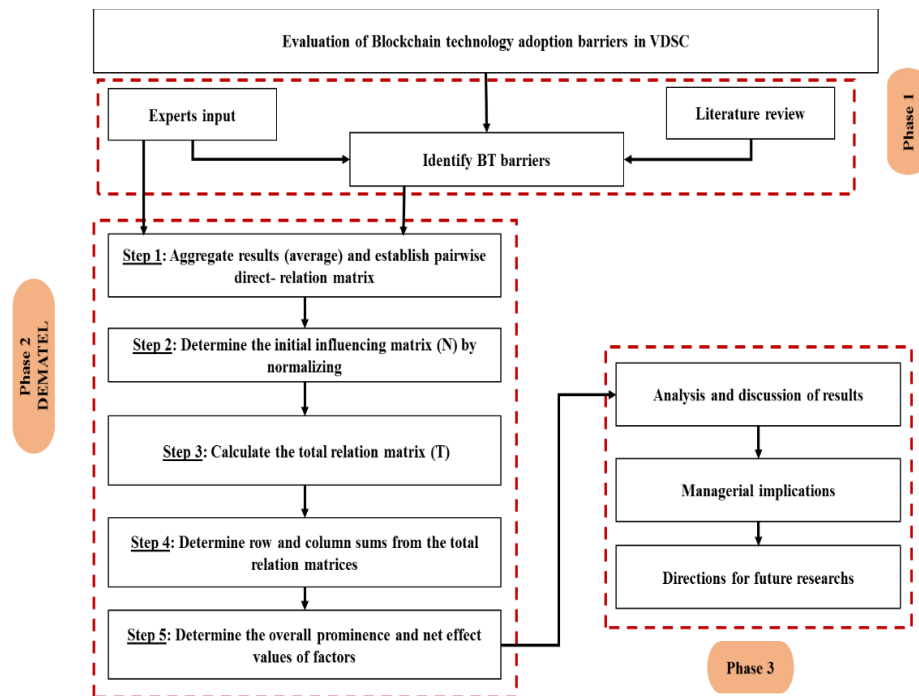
Evaluation of Blockchain technology adoption barriers in VDSC

Experts input

Literature review

Identify BT barriers

Phase 1

Phase 2
DEMATEL

Step 1: Aggregate results (average) and establish pairwise direct- relation matrix

Step 2: Determine the initial influencing matrix (N) by normalizing

Step 3: Calculate the total relation matrix (T)

Step 4: Determine row and column sums from the total relation matrices

Step 5: Determine the overall prominence and net effect values of factors

Analysis and discussion of results

Managerial implications

Directions for future researchs

Phase 3